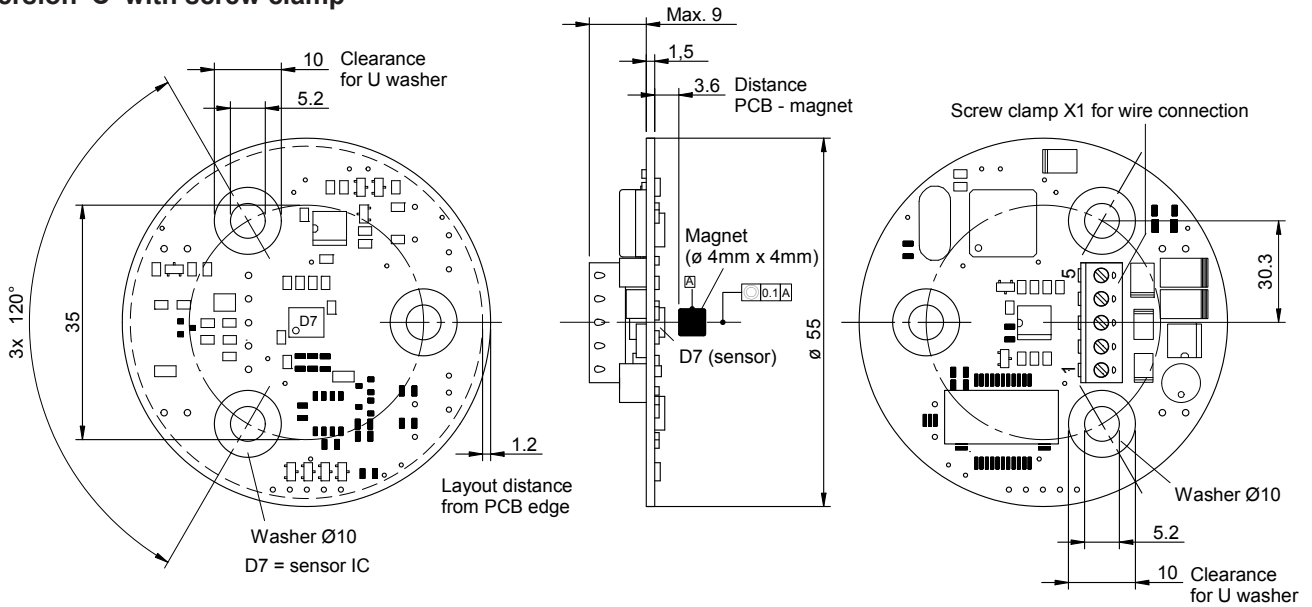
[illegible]ersion "C" with screw clamp

10 Clearance for U washer

5.2

3x 120°

35

D7

Washer Ø10

D7 = sensor IC

1.2

Layout distance from PCB edge

Max. 9

1,5

3.6 Distance PCB - magnet

Magnet (ø 4mm x 4mm)

A

0.1 A

D7 (sensor)

ø 55

Screw clamp X1 for wire connection

5

1

30.3

Washer Ø10

5.2

10 Clearance for U washer